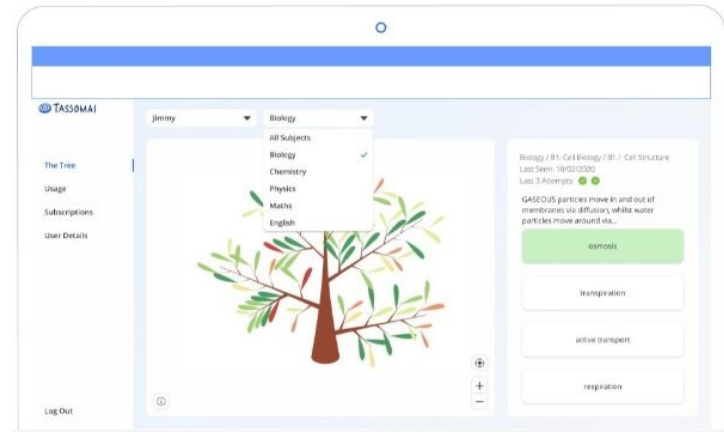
TASSOMAI

The Tree
Usage
Subscriptions
User Details

Log Out

jimmy
Biology

All Subjects
Biology
Chemistry
Physics
Maths
English

Biology / B1: Cell Biology / B1.1 Cell Structure
Last Seen: 10/02/2020
Last 3 Attempts:

GASEOUS particles move in and out of membranes via diffusion, whilst water particles move around via...

osmosis

transpiration

active transport

respiration

+
−